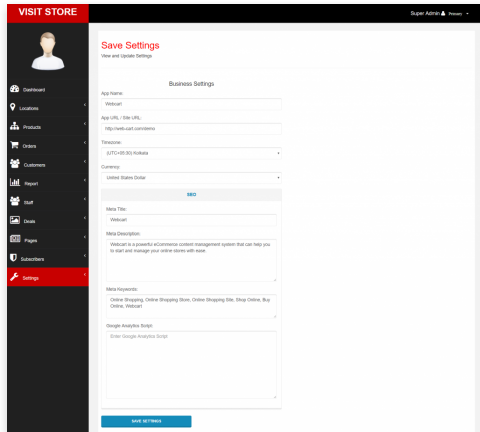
VISIT STORE

Super Admin Preview

Dashboard
Locations
Products
Orders
Customers
Report
Staff
Deals
Pages
Subscribers
Settings

Save Settings
View and Update Settings

Business Settings

App Name:
Webcart

App URL / Site URL:
http://web.cart.com/demo

Timezone:
(UTC+05:30) Kolkata

Currency:
United States Dollar

SEO

Meta Title:
Webcart

Meta Description:
Webcart is a powerful eCommerce content management system that can help you to start and manage your online stores with ease.

Meta Keywords:
Online Shopping, Online Shopping Store, Online Shopping Site, Shop Online, Buy Online, Webcart

Google Analytics Script:
Enter Google Analytics Script

SAVE SETTINGS